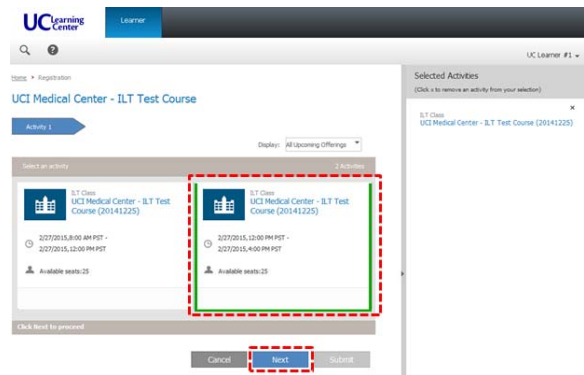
UC Learning Center

Learner

UC Learner #1

Home > Registration

UCI Medical Center - ILT Test Course

Activity 1

Display: All Upcoming Offerings

Select an activity

2 Activities

ILT Class
UCI Medical Center - ILT Test Course (20141225)

2/27/2015, 8:00 AM PST - 2/27/2015, 12:00 PM PST

Available seats:25

ILT Class
UCI Medical Center - ILT Test Course (20141225)

2/27/2015, 12:00 PM PST - 2/27/2015, 4:00 PM PST

Available seats:25

Click Next to proceed

Cancel

Next

Submit

Selected Activities

(Click x to remove an activity from your selection)

ILT Class
UCI Medical Center - ILT Test Course (20141225)

×